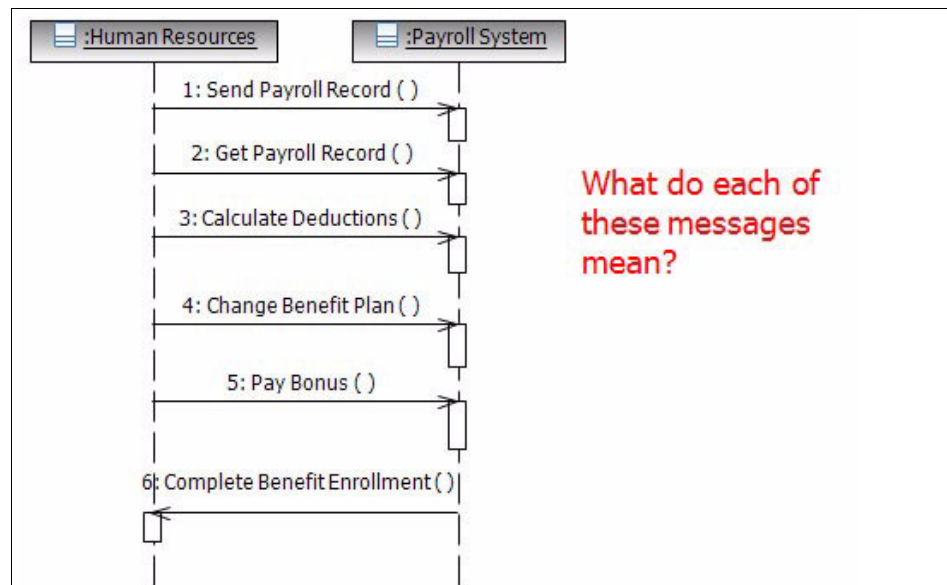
:Human Resources

:Payroll System

1: Send Payroll Record ( )

2: Get Payroll Record ( )

3: Calculate Deductions ( )

4: Change Benefit Plan ( )

5: Pay Bonus ( )

6: Complete Benefit Enrollment ( )

What do each of these messages mean?